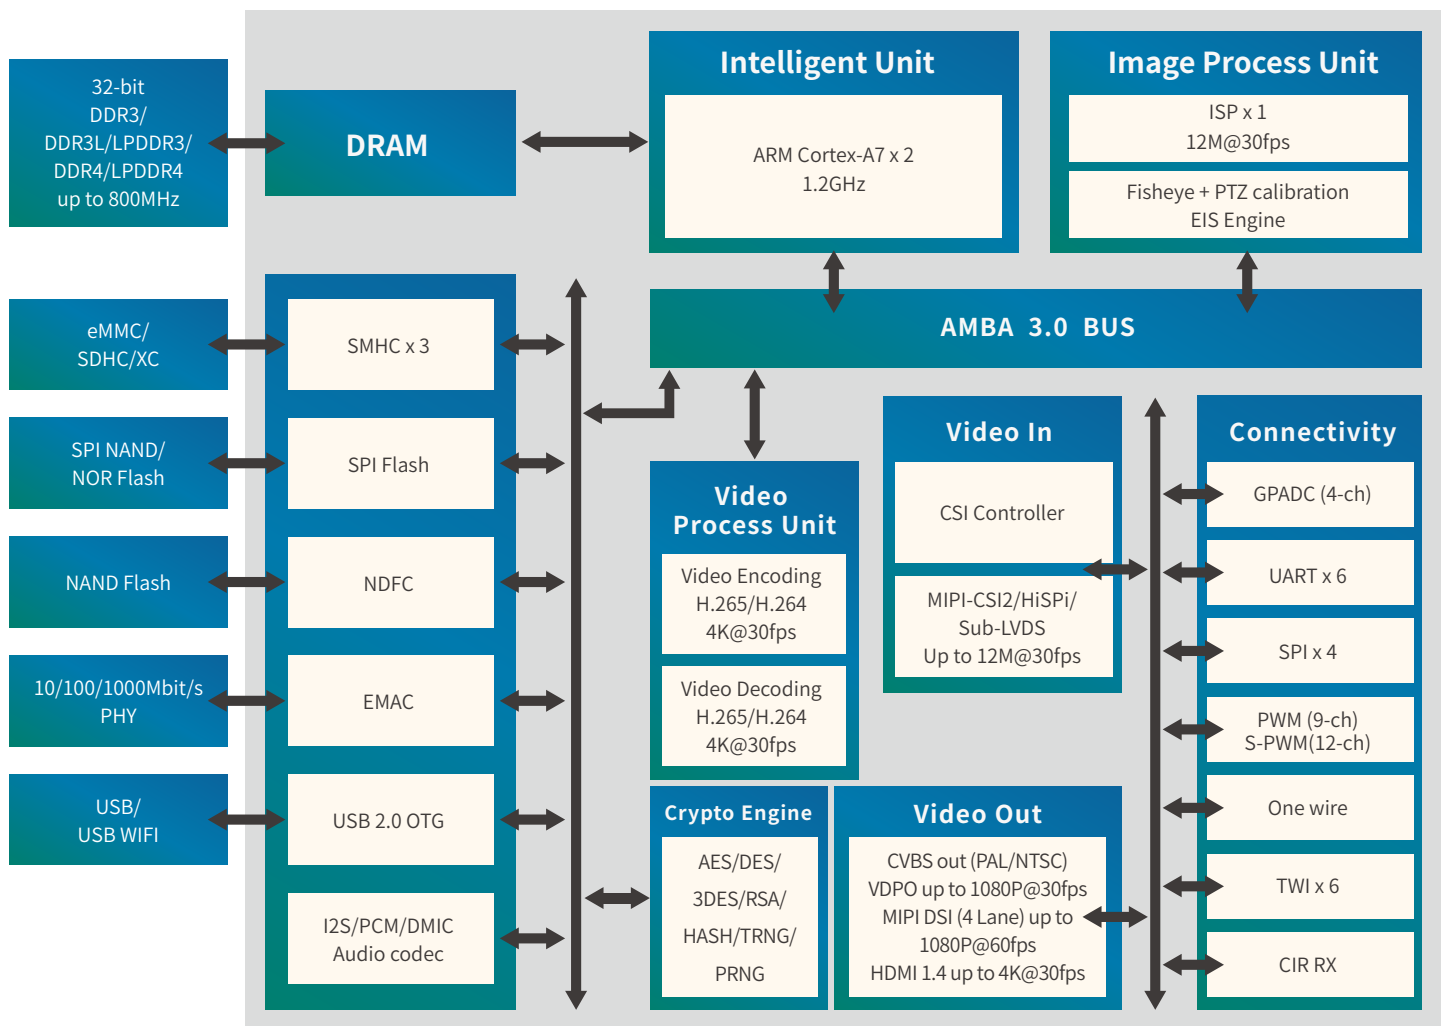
32-bit
DDR3/
DDR3L/LPDDR3/
DDR4/LPDDR4
up to 800MHz

DRAM

Intelligent Unit

ARM Cortex-A7 x 2
1.2GHz

Image Process Unit

ISP x 1
12M@30fps

Fisheye + PTZ calibration
EIS Engine

eMMC/
SDHC/XC

SMHC x 3

SPI NAND/
NOR Flash

SPI Flash

NAND Flash

NDFC

10/100/1000Mbit/s
PHY

EMAC

USB/
USB WIFI

USB 2.0 OTG

I2S/PCM/DMIC
Audio codec

AMBA 3.0 BUS

Video
Process Unit

Video Encoding
H.265/H.264
4K@30fps

Video Decoding
H.265/H.264
4K@30fps

Video In

CSI Controller

MIPI-CSI2/HiSPi/
Sub-LVDS
Up to 12M@30fps

Connectivity

GPADC (4-ch)

UART x 6

SPI x 4

PWM (9-ch)
S-PWM(12-ch)

One wire

TWI x 6

CIR RX

Crypto Engine

AES/DES/
3DES/RSA/
HASH/TRNG/
PRNG

Video Out

CVBS out (PAL/NTSC)
VDPO up to 1080P@30fps
MIPI DSI (4 Lane) up to
1080P@60fps
HDMI 1.4 up to 4K@30fps